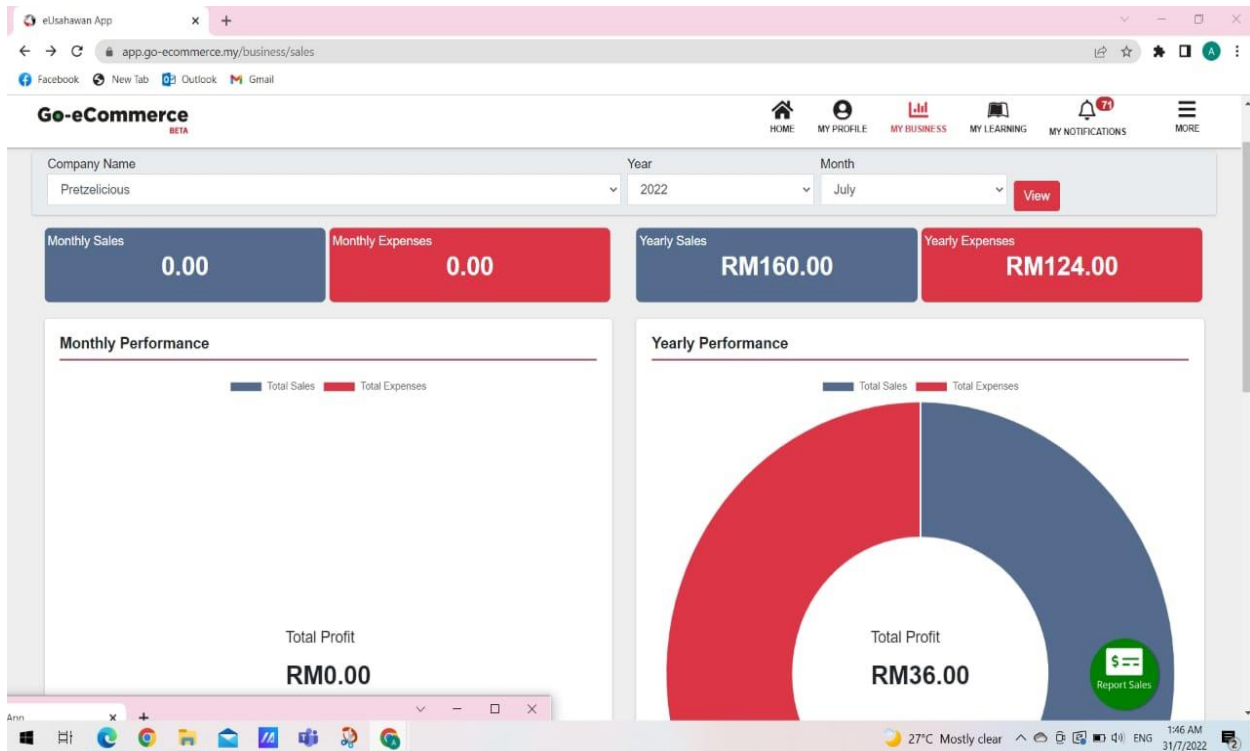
eUsahawan App
app.go-ecommerce.my/business/sales
Facebook New Tab Outlook Gmail

Go-eCommerce
BETA

HOME MY PROFILE MY BUSINESS MY LEARNING 71 MY NOTIFICATIONS MORE

Company Name
Pretzelicious
Year
2022
Month
July
View

Monthly Sales
0.00
Monthly Expenses
0.00
Yearly Sales
RM160.00
Yearly Expenses
RM124.00

Monthly Performance
Total Sales Total Expenses
Total Profit
RM0.00

Yearly Performance
Total Sales Total Expenses
Total Profit
RM36.00

Report Sales

App

27°C Mostly clear ENG 1:46 AM 31/7/2022